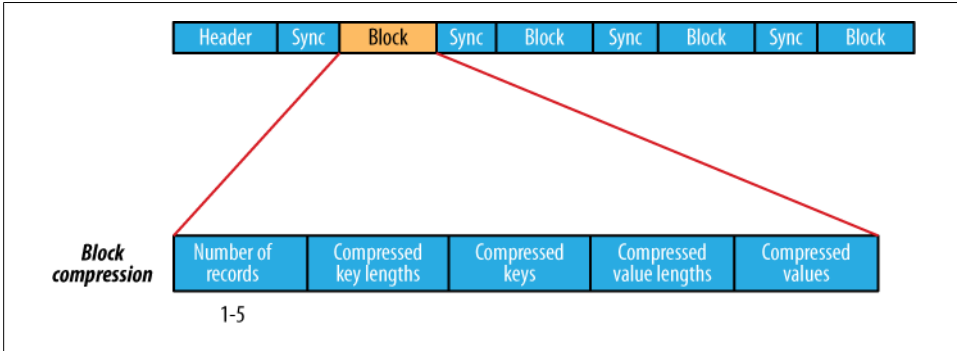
| Header | Sync | Block | Sync | Block | Sync | Block | Sync | Block |
|---|---|---|---|---|---|---|---|---|

**Block compression**

| Number of records | Compressed key lengths | Compressed keys | Compressed value lengths | Compressed values |
|---|---|---|---|---|

1-5